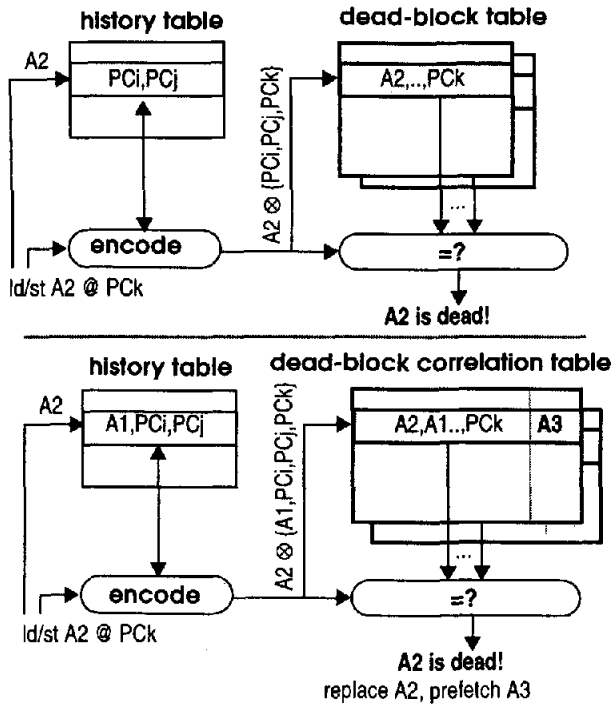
history table

dead-block table

A2

PCi,PCj

A2,..,PCk

A2 ⊗ {PCi,PCj,PCk}

...

encode

=?

ld/st A2 @ PCk

A2 is dead!

history table

dead-block correlation table

A2

A1,PCi,PCj

A2,A1...PCk

A3

A2 ⊗ {A1,PCi,PCj,PCk}

...

encode

=?

ld/st A2 @ PCk

A2 is dead!

replace A2, prefetch A3